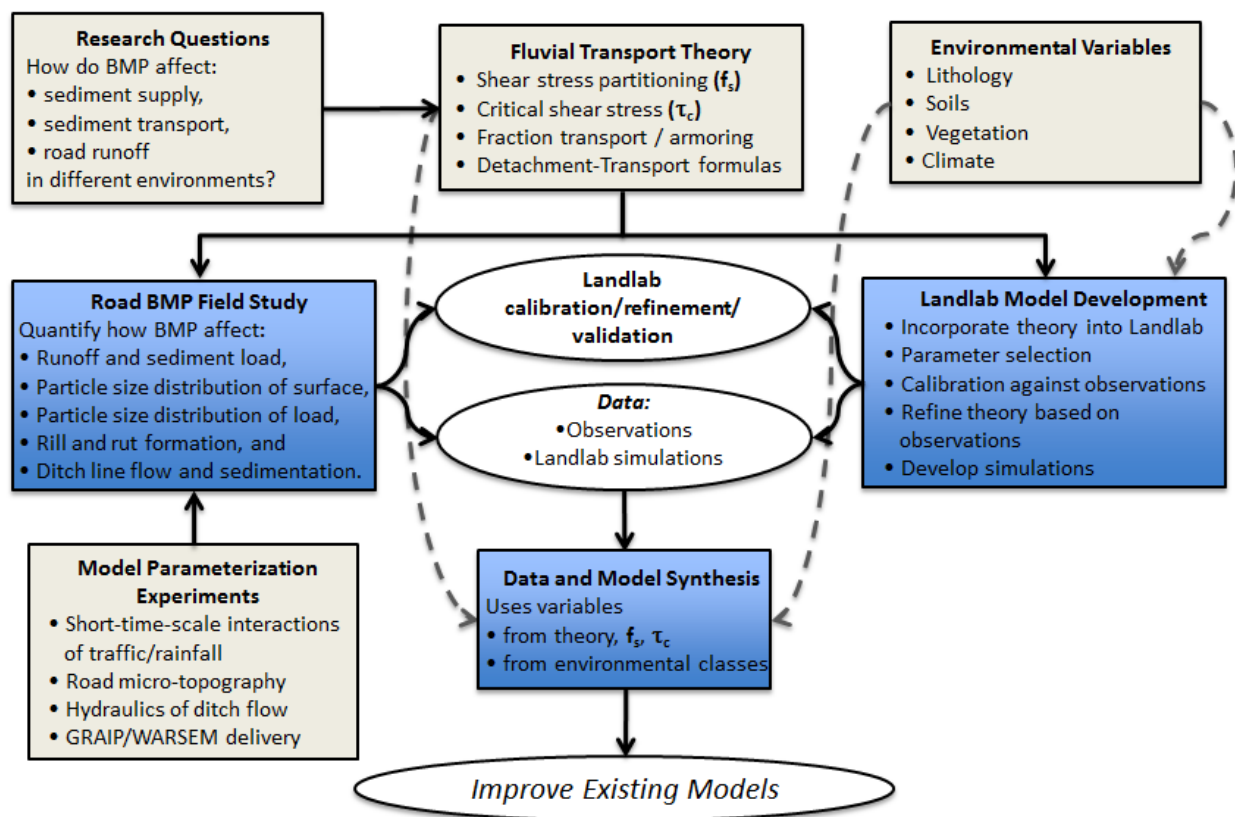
**Research Questions**
How do BMP affect:
• sediment supply,
• sediment transport,
• road runoff
in different environments?

**Fluvial Transport Theory**
• Shear stress partitioning ($f_s$)
• Critical shear stress ($\tau_c$)
• Fraction transport / armoring
• Detachment-Transport formulas

**Environmental Variables**
• Lithology
• Soils
• Vegetation
• Climate

**Road BMP Field Study**
Quantify how BMP affect:
• Runoff and sediment load,
• Particle size distribution of surface,
• Particle size distribution of load,
• Rill and rut formation, and
• Ditch line flow and sedimentation.

Landlab calibration/refinement/ validation

*Data:*
•Observations
•Landlab simulations

**Landlab Model Development**
• Incorporate theory into Landlab
• Parameter selection
• Calibration against observations
• Refine theory based on observations
• Develop simulations

**Model Parameterization Experiments**
• Short-time-scale interactions of traffic/rainfall
• Road micro-topography
• Hydraulics of ditch flow
• GRAIP/WARSEM delivery

**Data and Model Synthesis**
Uses variables
• from theory, $f_s$, $\tau_c$
• from environmental classes

*Improve Existing Models*